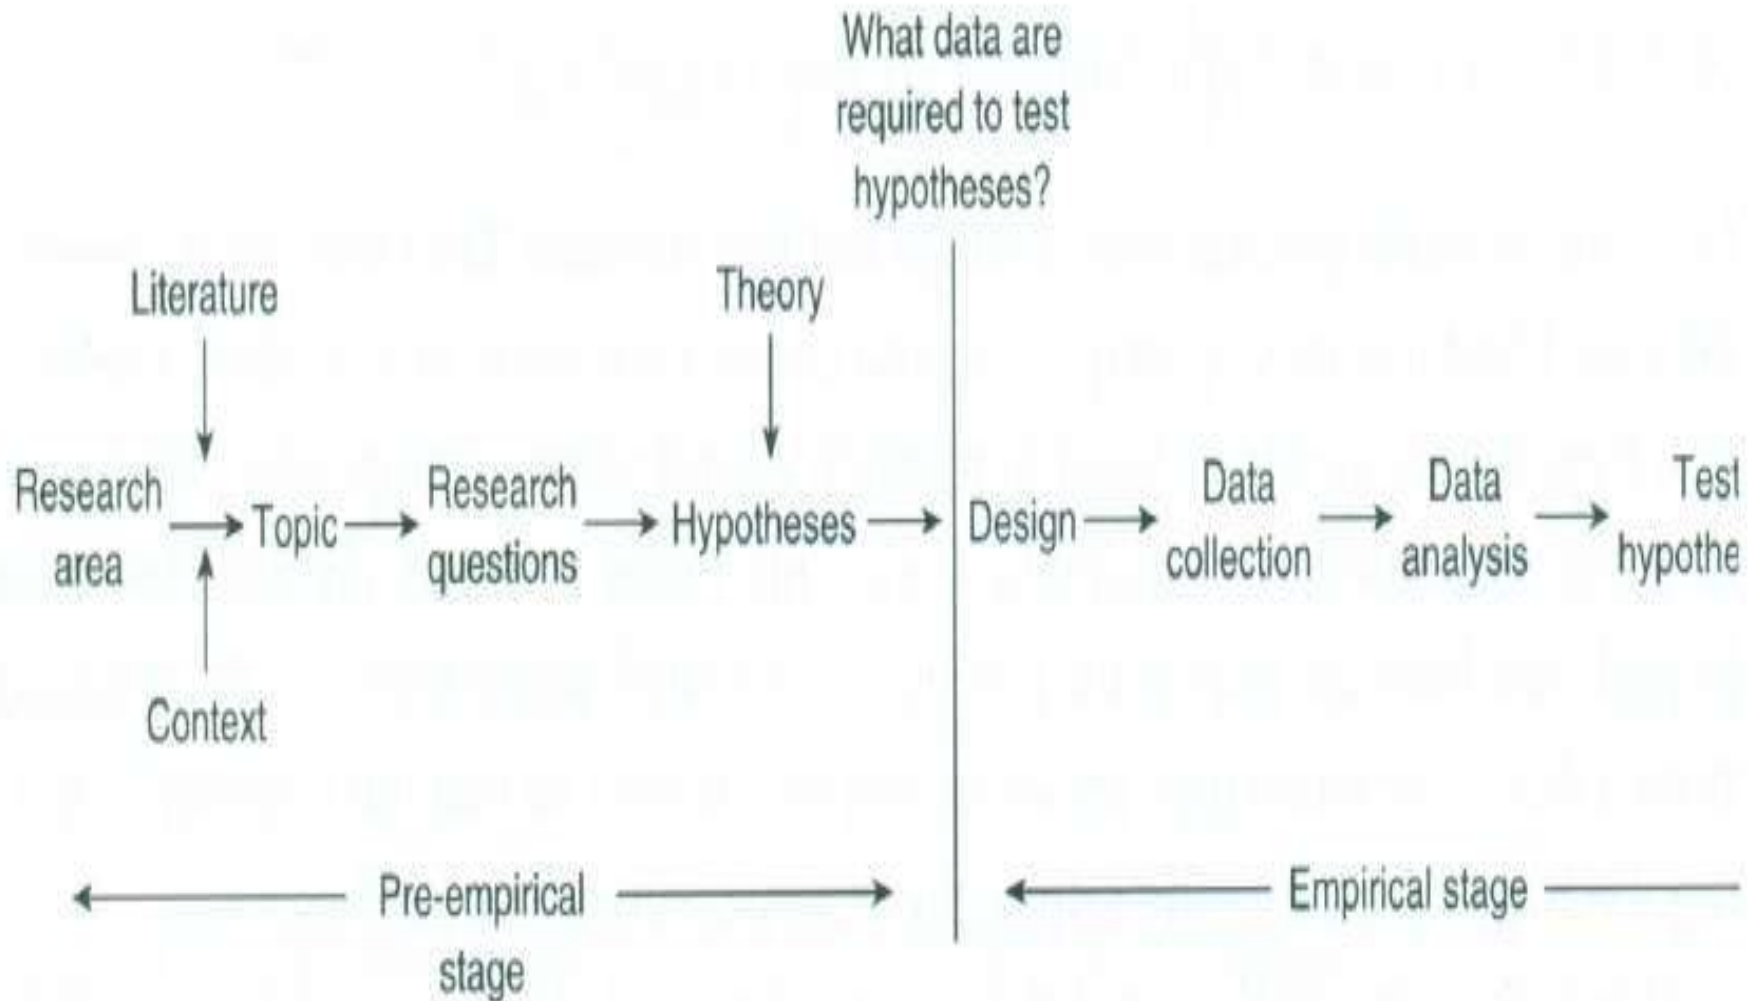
What data are required to test hypotheses?

Literature

Theory

Research area

Topic

Research questions

Hypotheses

Design

Data collection

Data analysis

Test hypothe

Context

Pre-empirical stage

Empirical stage